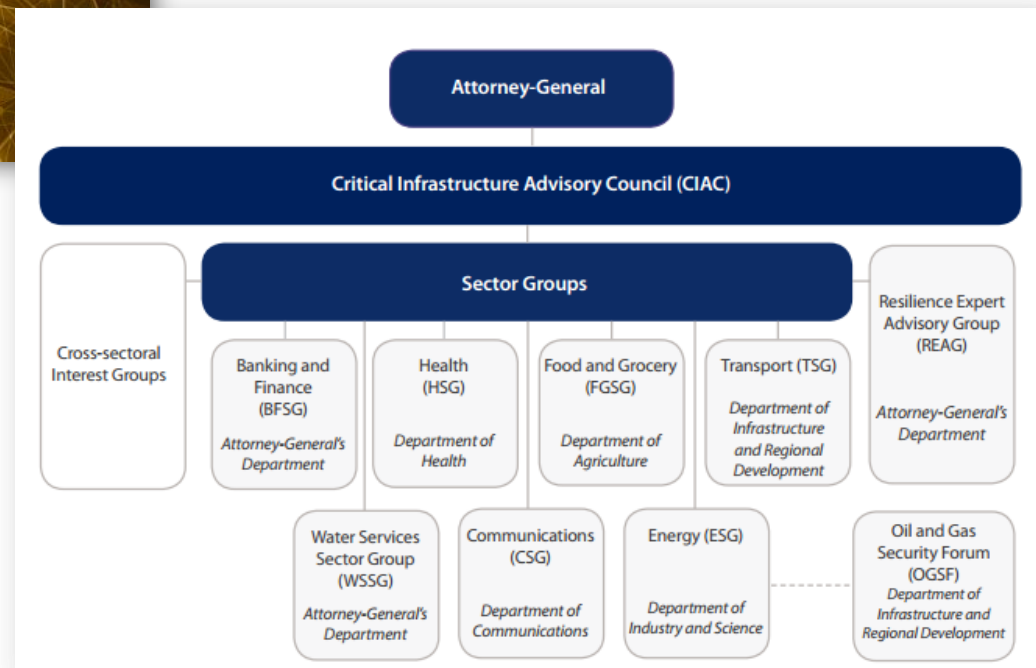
Attorney-General

Critical Infrastructure Advisory Council (CIAC)

Cross-sectoral Interest Groups

Sector Groups

Resilience Expert Advisory Group (REAG)

Attorney-General's Department

Banking and Finance (BFSG)

Attorney-General's Department

Health (HSG)

Department of Health

Food and Grocery (FGSG)

Department of Agriculture

Transport (TSG)

Department of Infrastructure and Regional Development

Water Services Sector Group (WSSG)

Attorney-General's Department

Communications (CSG)

Department of Communications

Energy (ESG)

Department of Industry and Science

Oil and Gas Security Forum (OGSF)

Department of Infrastructure and Regional Development